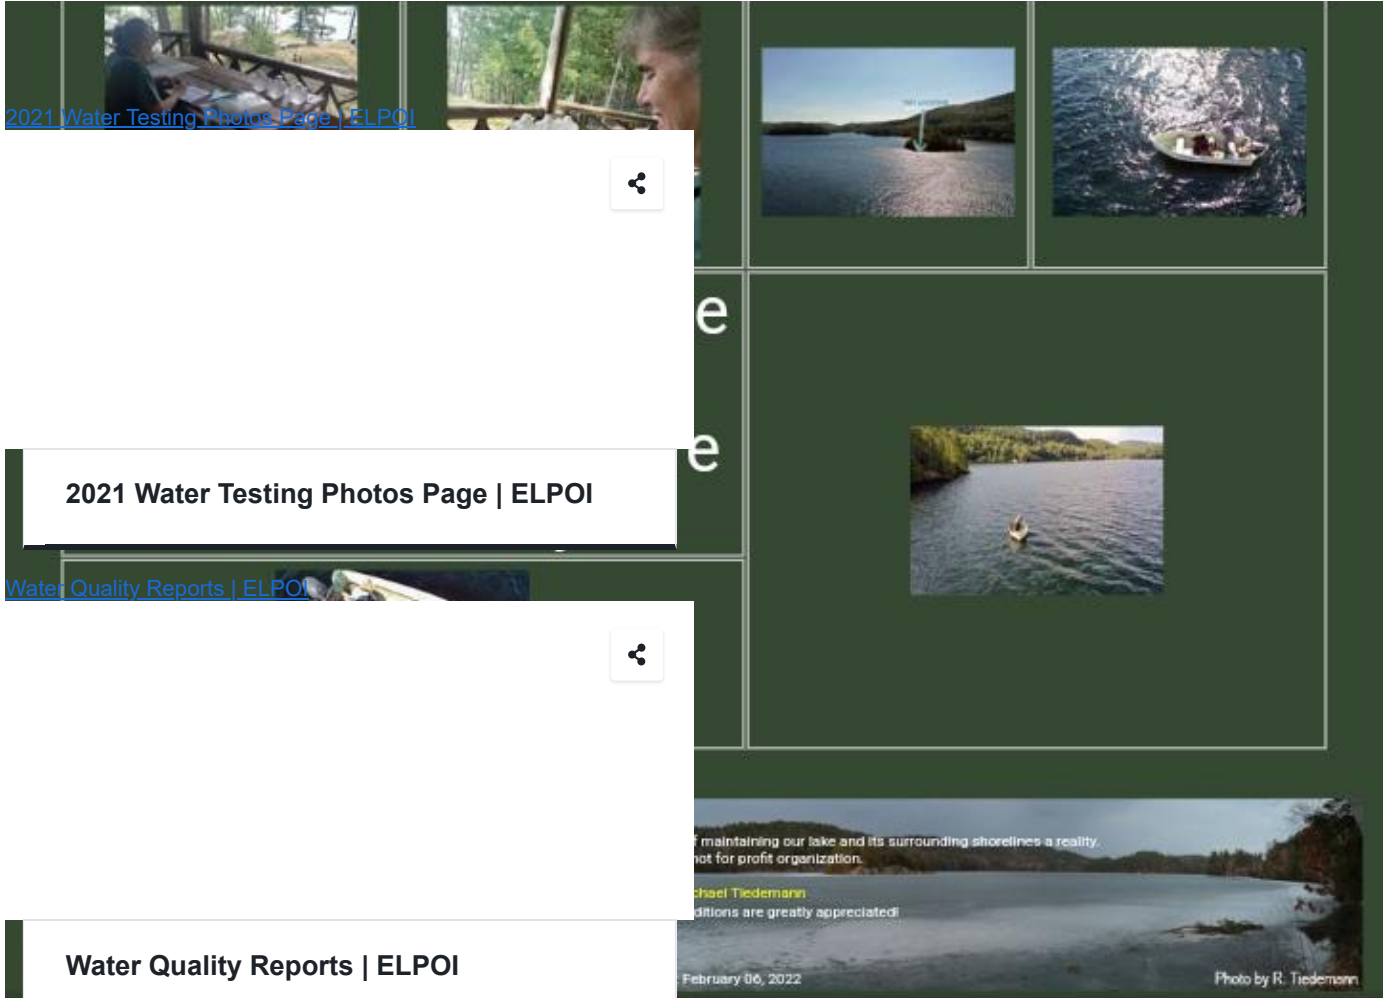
2021 Water Testing Photos Page | ELPOI

2021 Water Testing Photos Page | ELPOI

Water Quality Reports | ELPOI

f maintaining our lake and its surrounding shorelines a reality.
not for profit organization.

chael Tiedemann
ditions are greatly appreciated!

February 06, 2022

Photo by R. Tiedemann

Water Quality Reports | ELPOI